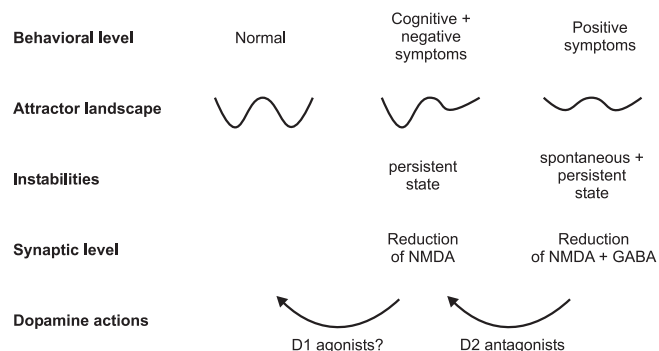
Behavioral level
Normal
Cognitive + negative symptoms
Positive symptoms

Attractor landscape

Instabilities
persistent state
spontaneous + persistent state

Synaptic level
Reduction of NMDA
Reduction of NMDA + GABA

Dopamine actions
D1 agonists?
D2 antagonists